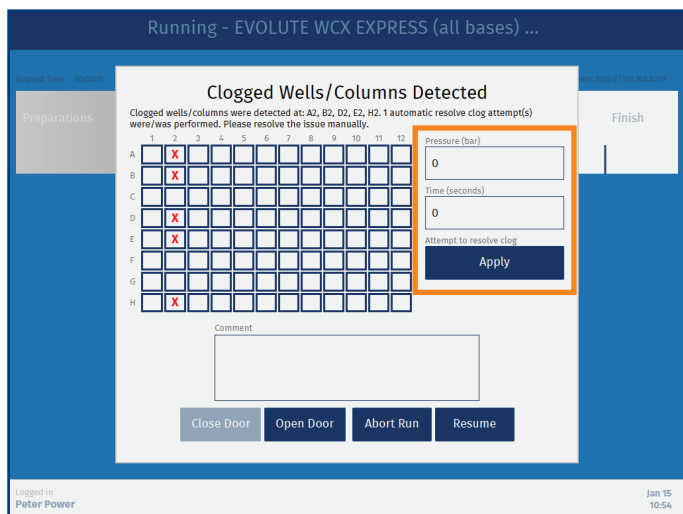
Running - EVOLUTE WCX EXPRESS (all bases) ...

Elapsed Time: 00:03:10

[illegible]: http://192.168.2.231

Preparations

Finish

Clogged Wells/Columns Detected

Clogged wells/columns were detected at: A2, B2, D2, E2, H2. 1 automatic resolve clog attempt(s) were/was performed. Please resolve the issue manually.

| | 1 | 2 | 3 | 4 | 5 | 6 | 7 | 8 | 9 | 10 | 11 | 12 |
|---|---|---|---|---|---|---|---|---|---|---|---|---|
| A | | X | | | | | | | | | | |
| B | | X | | | | | | | | | | |
| C | | | | | | | | | | | | |
| D | | X | | | | | | | | | | |
| E | | X | | | | | | | | | | |
| F | | | | | | | | | | | | |
| G | | | | | | | | | | | | |
| H | | X | | | | | | | | | | |

Pressure (bar)
0
Time (seconds)
0
Attempt to resolve clog
Apply

Comment

Close Door
Open Door
Abort Run
Resume

Logged in
Peter Power

Jan 15
10:54